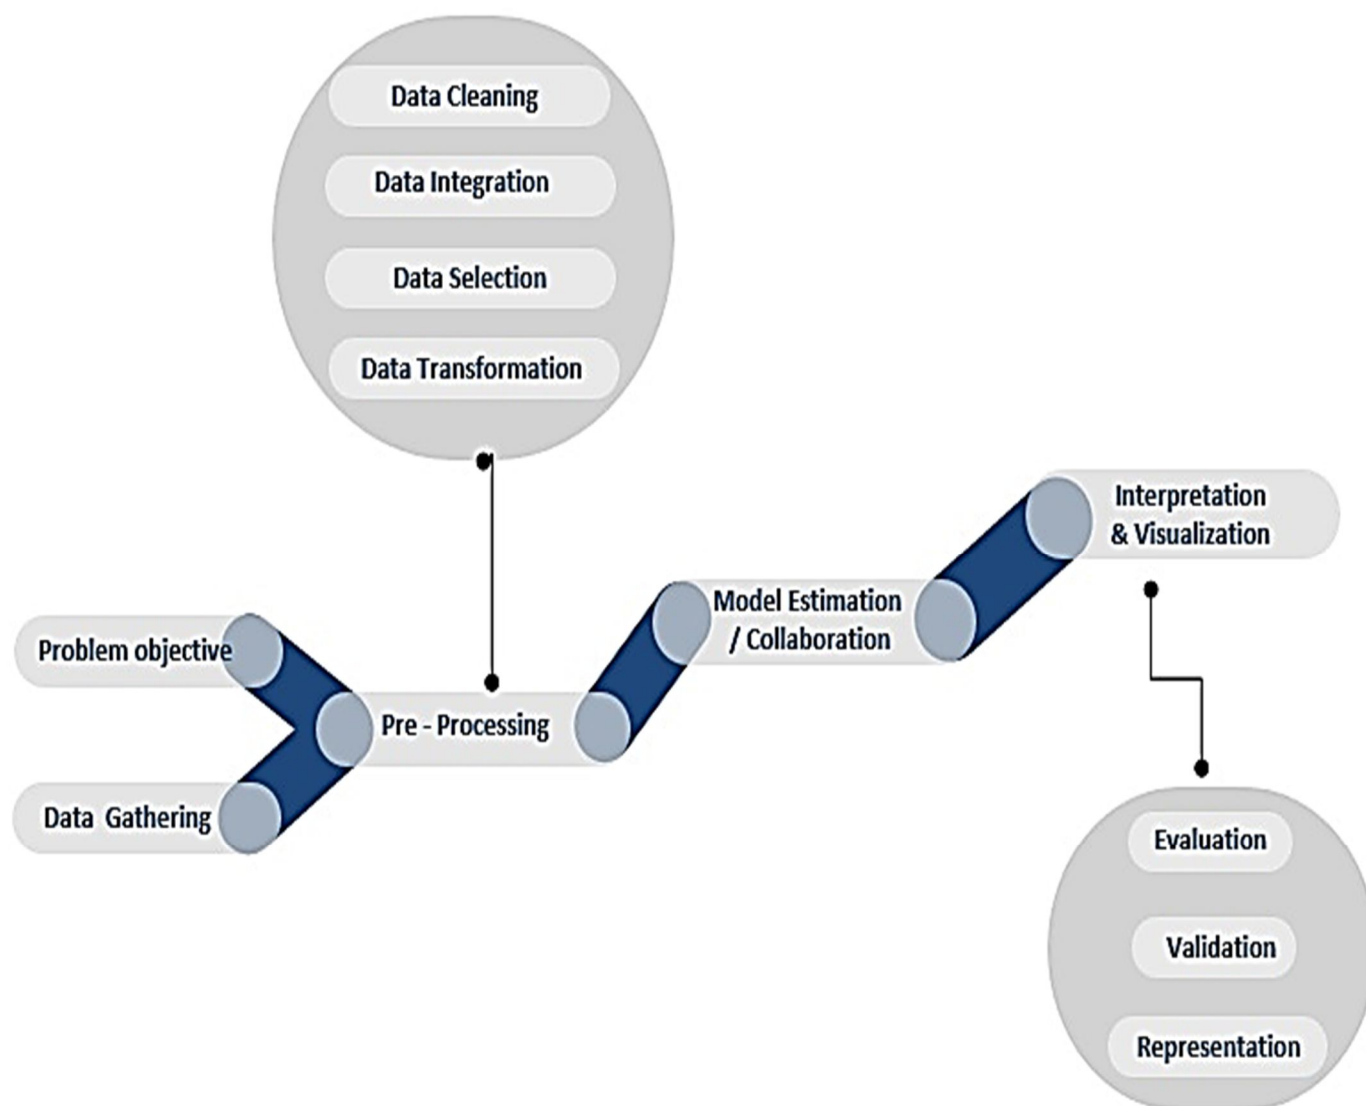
Data Cleaning

Data Integration

Data Selection

Data Transformation

Interpretation & Visualization

Model Estimation / Collaboration

Problem objective

Pre - Processing

Data Gathering

Evaluation

Validation

Representation